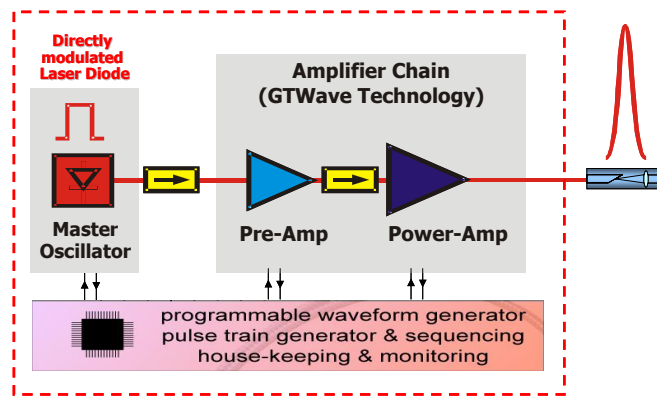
Directly modulated Laser Diode

Amplifier Chain
(GTWave Technology)

Master Oscillator

Pre-Amp

Power-Amp

programmable waveform generator
pulse train generator & sequencing
house-keeping & monitoring